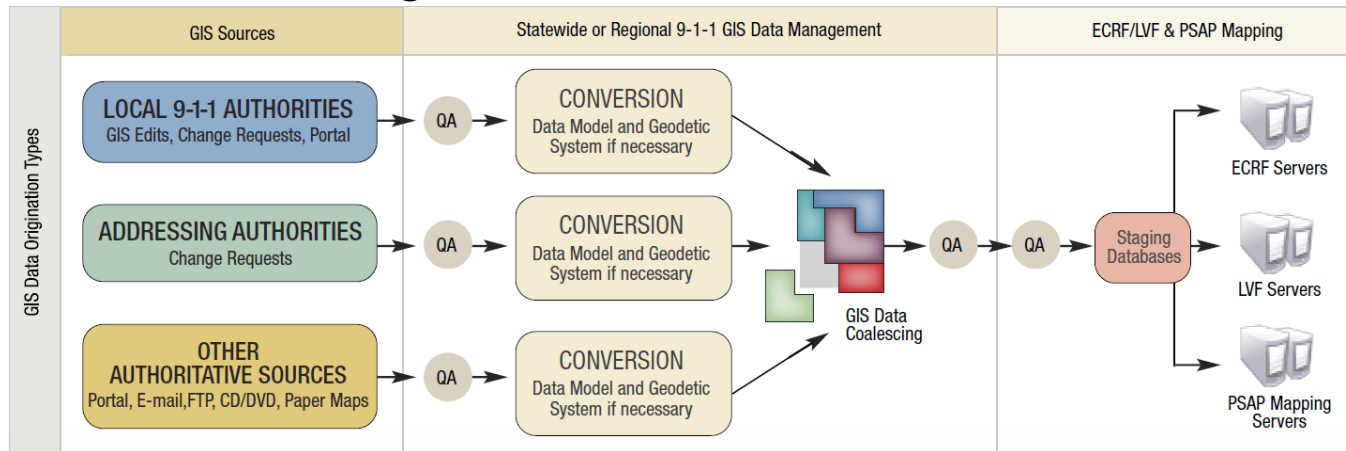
GIS Data Origination Types

GIS Sources

Statewide or Regional 9-1-1 GIS Data Management

ECRF/LVF & PSAP Mapping

LOCAL 9-1-1 AUTHORITIES
GIS Edits, Change Requests, Portal

QA

CONVERSION
Data Model and Geodetic System if necessary

ADDRESSING AUTHORITIES
Change Requests

QA

CONVERSION
Data Model and Geodetic System if necessary

OTHER AUTHORITATIVE SOURCES
Portal, E-mail,FTP, CD/DVD, Paper Maps

QA

CONVERSION
Data Model and Geodetic System if necessary

GIS Data Coalescing

QA

QA

Staging Databases

ECRF Servers

LVF Servers

PSAP Mapping Servers